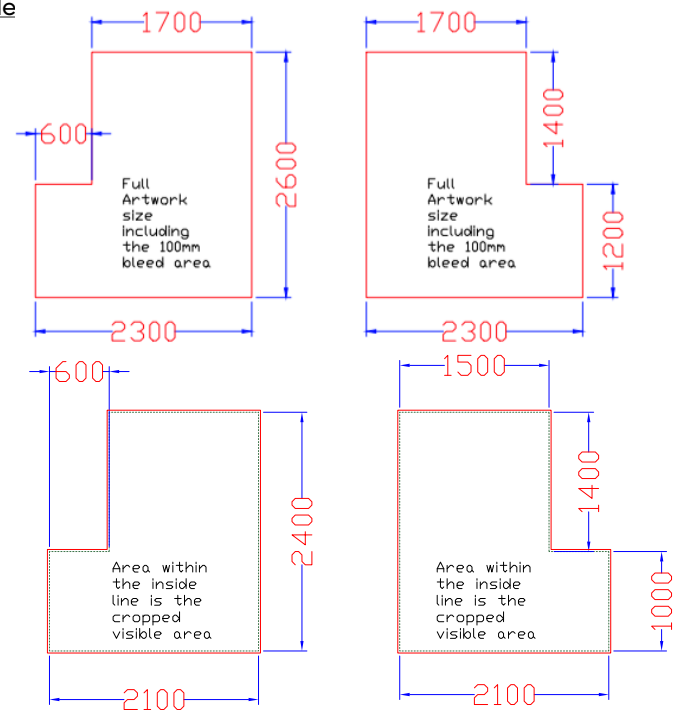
e

1700
600
2600
Full Artwork size including the 100mm bleed area
2300

1700
1400
1200
Full Artwork size including the 100mm bleed area
2300

600
2400
Area within the inside line is the cropped visible area
2100

1500
1400
1000
Area within the inside line is the cropped visible area
2100